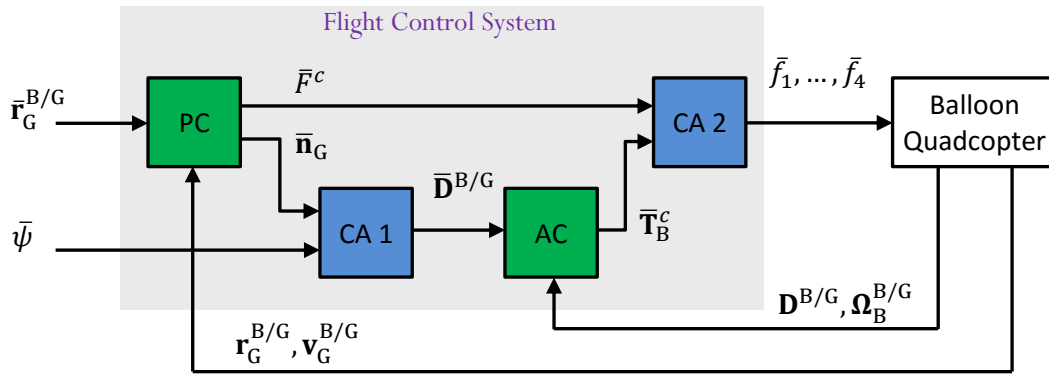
Flight Control System

$\bar{\mathbf{r}}_{\mathrm{G}}^{\mathrm{B/G}}$

PC

$\bar{F}^{c}$

$\bar{\mathbf{n}}_{\mathrm{G}}$

$\bar{f}_1, \ldots, \bar{f}_4$

CA 2

Balloon Quadcopter

$\bar{\mathbf{D}}^{\mathrm{B/G}}$

$\bar{\psi}$

CA 1

AC

$\bar{\mathbf{T}}_{\mathrm{B}}^{c}$

$\mathbf{D}^{\mathrm{B/G}}, \mathbf{\Omega}_{\mathrm{B}}^{\mathrm{B/G}}$

$\mathbf{r}_{\mathrm{G}}^{\mathrm{B/G}}, \mathbf{v}_{\mathrm{G}}^{\mathrm{B/G}}$